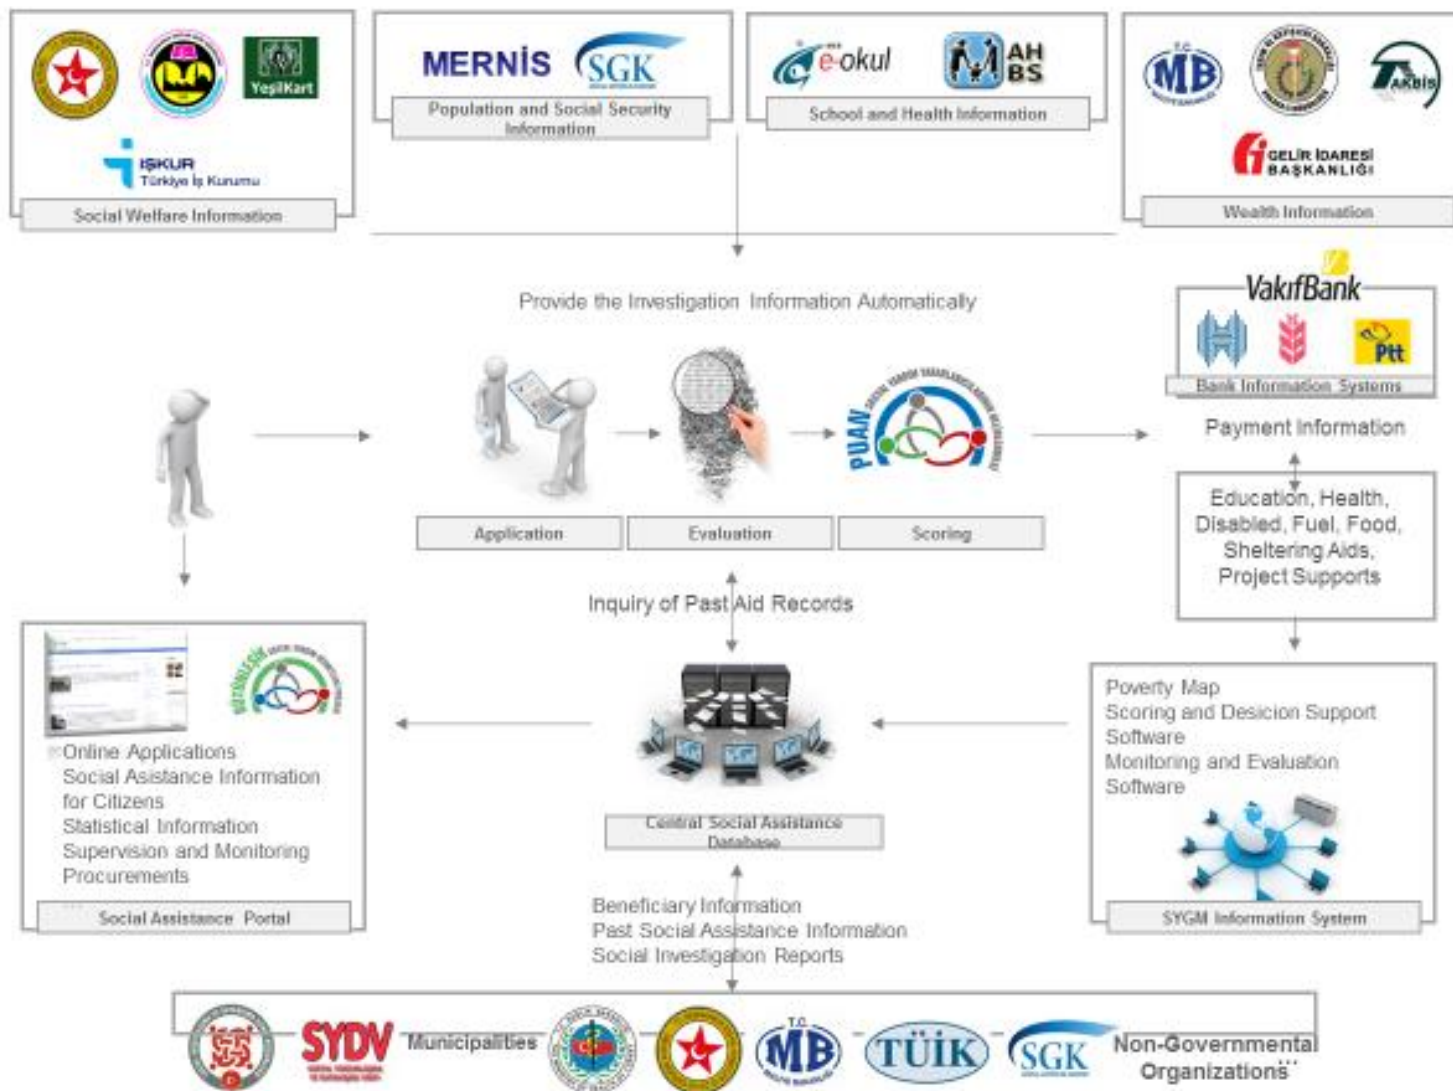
YeşilKart

İŞKUR Türkiye İş Kurumu

Social Welfare Information

MERNİS SGK

Population and Social Security Information

e-okul AHBS

School and Health Information

MB

GELİR İDARESİ BAŞKANLIĞI

TAKBİS

Wealth Information

Provide the Investigation Information Automatically

VakıfBank

Ptt

Bank Information Systems

Payment Information

PUAN

Application

Evaluation

Scoring

Education, Health, Disabled, Fuel, Food, Sheltering Aids, Project Supports

Inquiry of Past Aid Records

Online Applications
Social Asistance Information for Citizens
Statistical Information
Supervision and Monitoring
Procurements

Social Assistance Portal

Central Social Assistance Database

Poverty Map
Scoring and Desicion Support Software
Monitoring and Evaluation Software

SYGM Information System

Beneficiary Information
Past Social Assistance Information
Social Investigation Reports

SYDV Municipalities MB TÜİK SGK Non-Governmental Organizations...